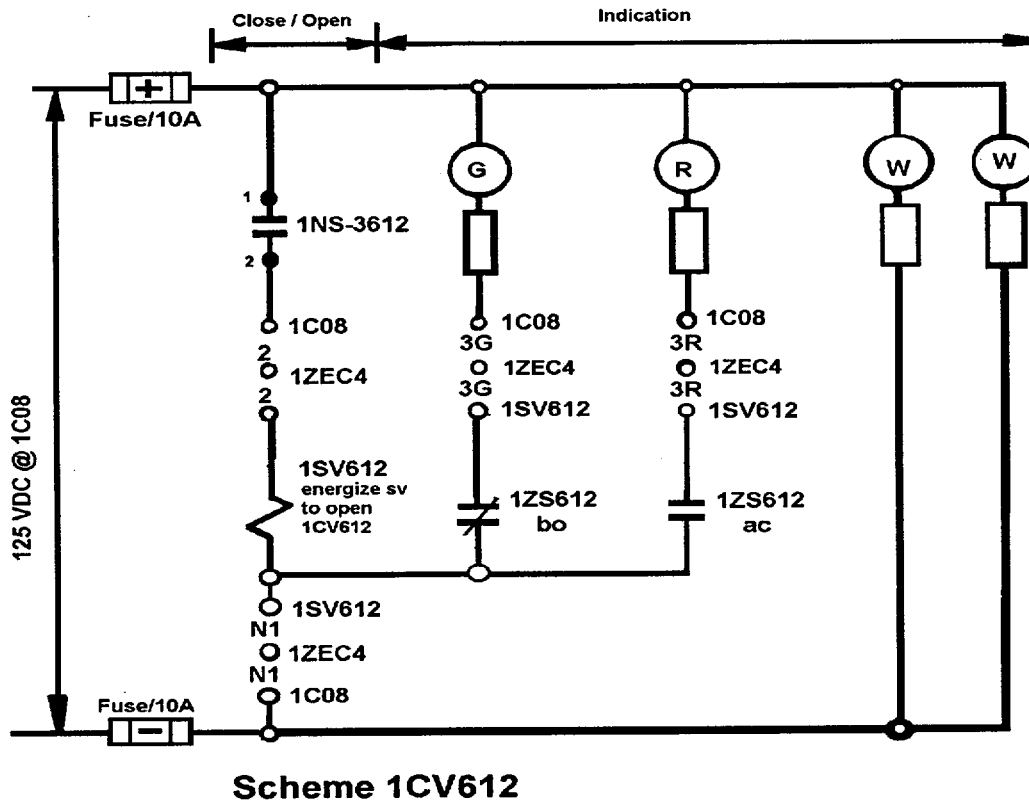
Close / Open

Indication

Fuse/10A

125 VDC @ 1C08

G

R

W

W

1

1NS-3612

2

1C08

2

1ZEC4

2

1SV612
energize sv to open 1CV612

1C08
3G
1ZEC4
3G
1SV612

1ZS612
bo

1C08
3R
1ZEC4
3R
1SV612

1ZS612
ac

1SV612
N1
1ZEC4
N1
1C08

Fuse/10A

Scheme 1CV612